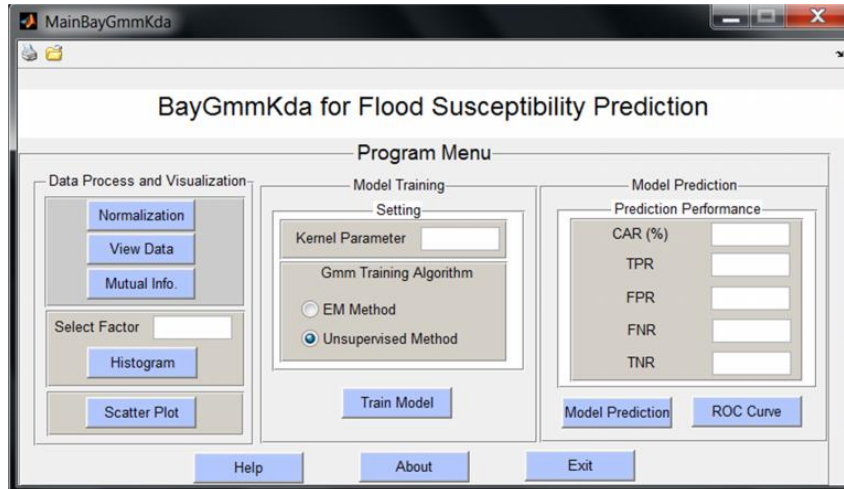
MainBayGmmKda

BayGmmKda for Flood Susceptibility Prediction

Program Menu

Data Process and Visualization

Normalization

View Data

Mutual Info.

Select Factor

Histogram

Scatter Plot

Model Training

Setting

Kernel Parameter

Gmm Training Algorithm

EM Method

Unsupervised Method

Train Model

Model Prediction

Prediction Performance

CAR (%)

TPR

FPR

FNR

TNR

Model Prediction

ROC Curve

Help

About

Exit